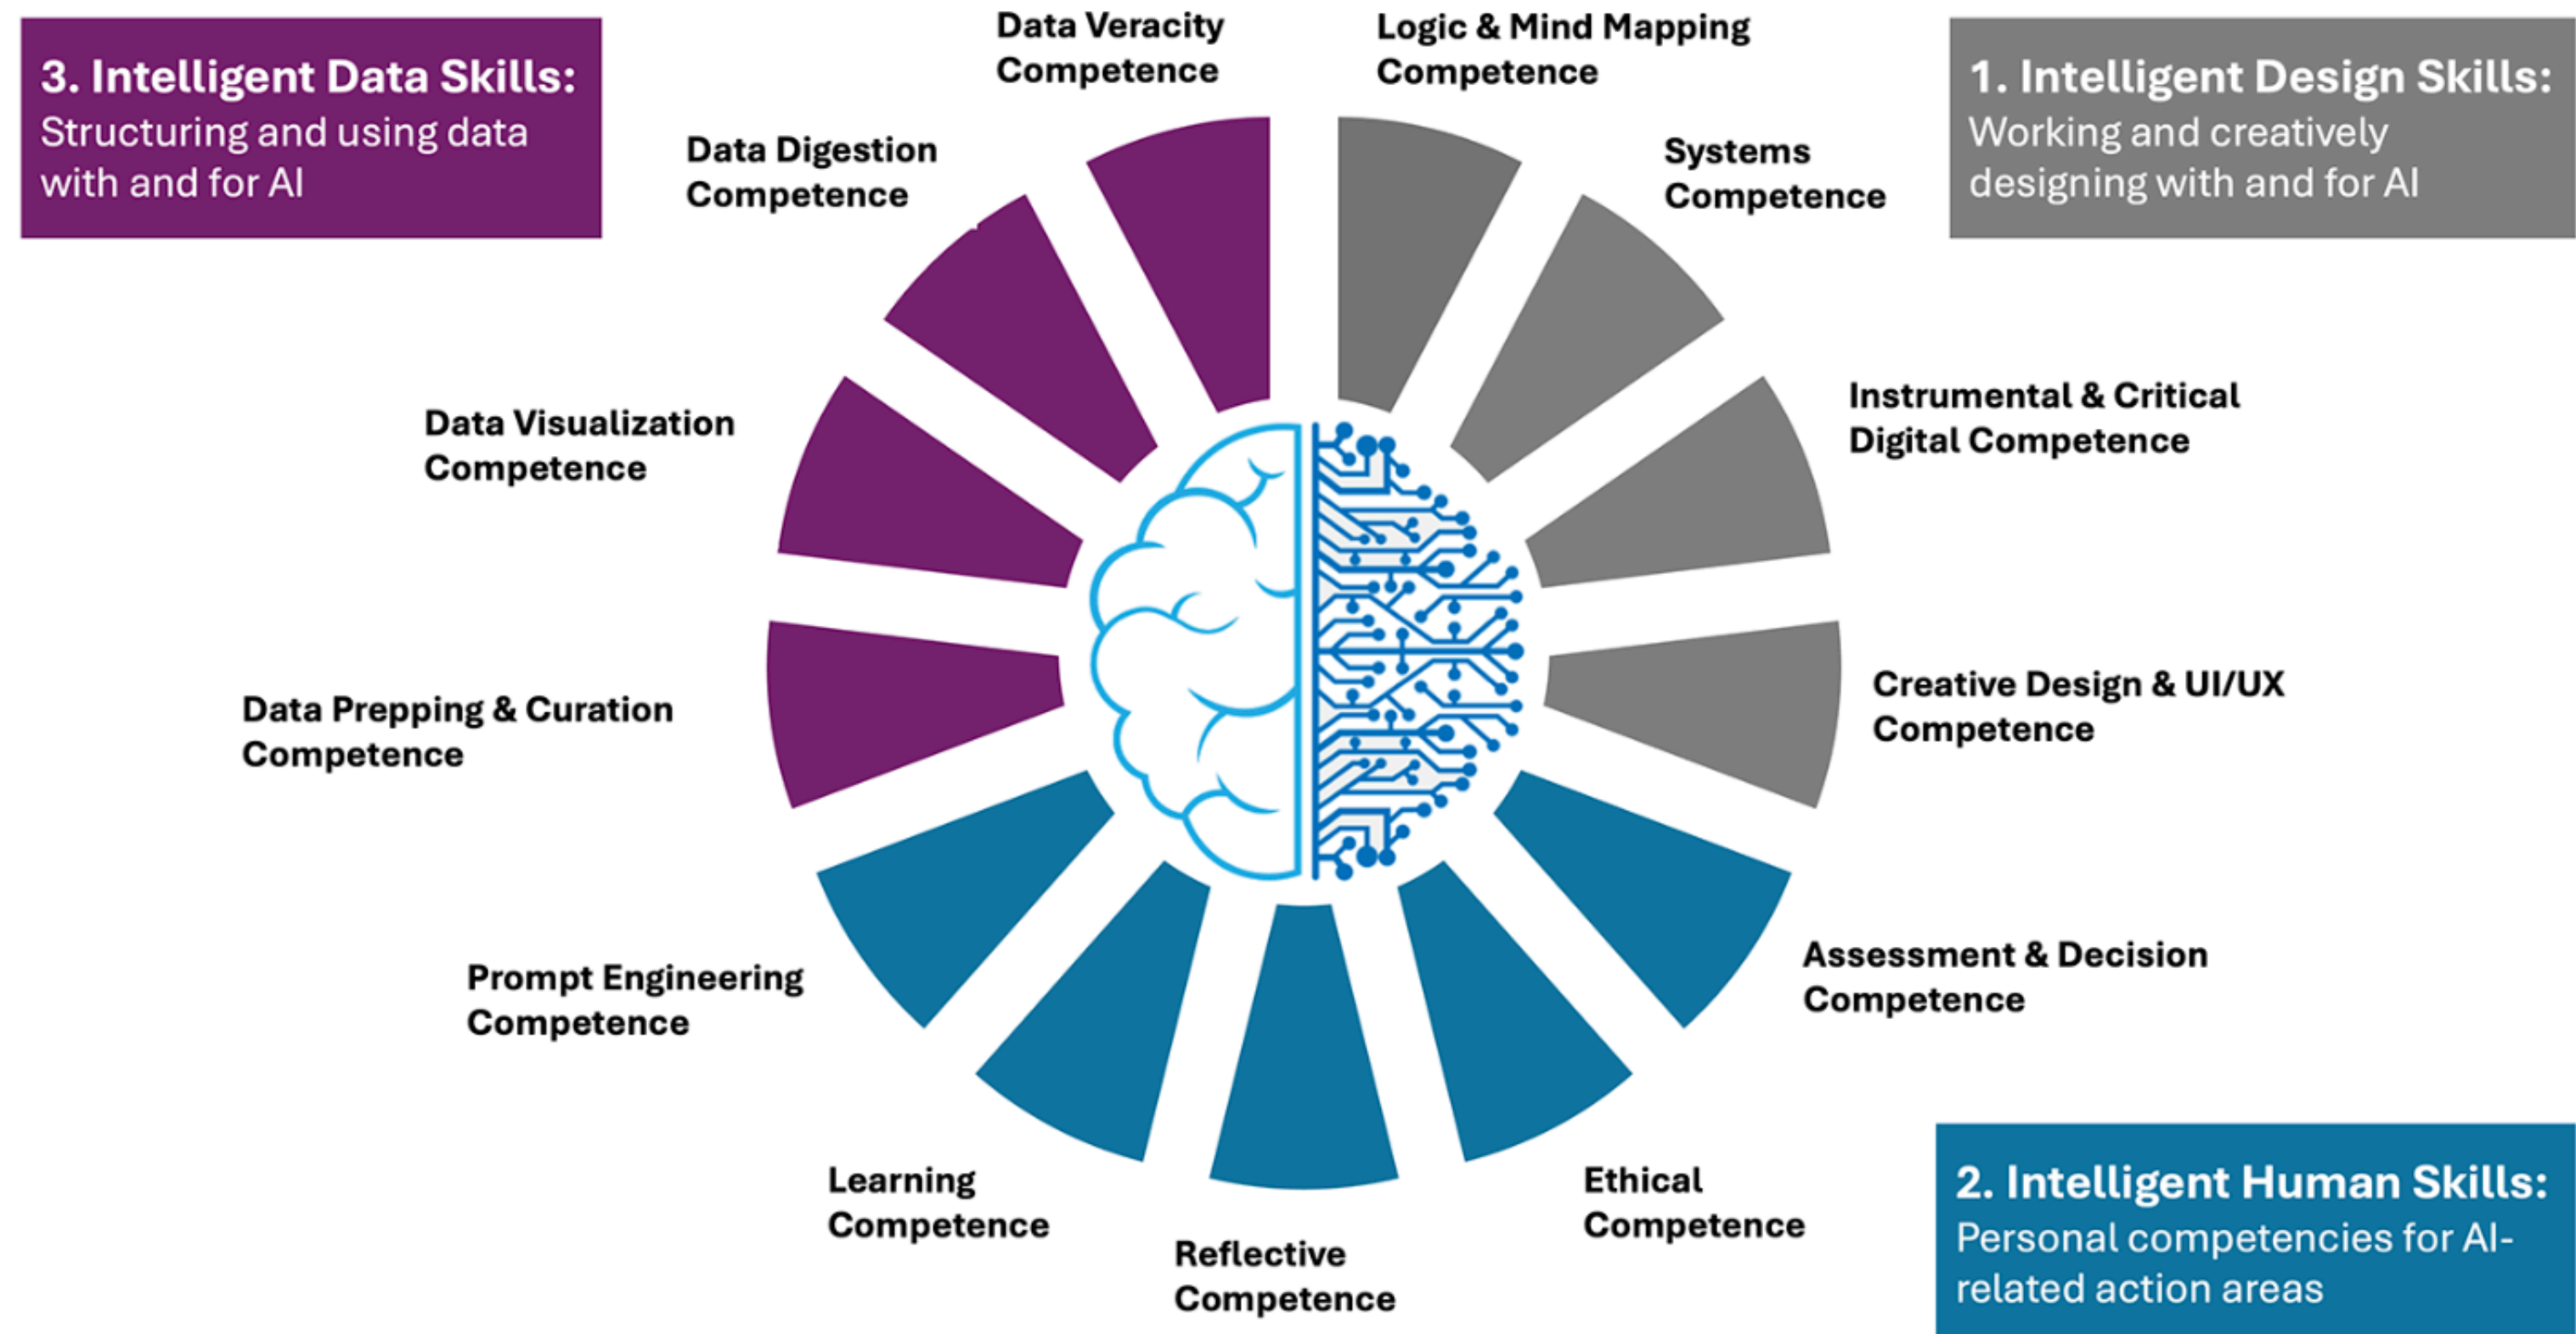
3. Intelligent Data Skills:
Structuring and using data with and for AI

Data Veracity Competence

Logic & Mind Mapping Competence

1. Intelligent Design Skills:
Working and creatively designing with and for AI

Data Digestion Competence

Systems Competence

Data Visualization Competence

Instrumental & Critical Digital Competence

Data Prepping & Curation Competence

Creative Design & UI/UX Competence

Prompt Engineering Competence

Assessment & Decision Competence

Learning Competence

Reflective Competence

Ethical Competence

2. Intelligent Human Skills:
Personal competencies for AI-related action areas